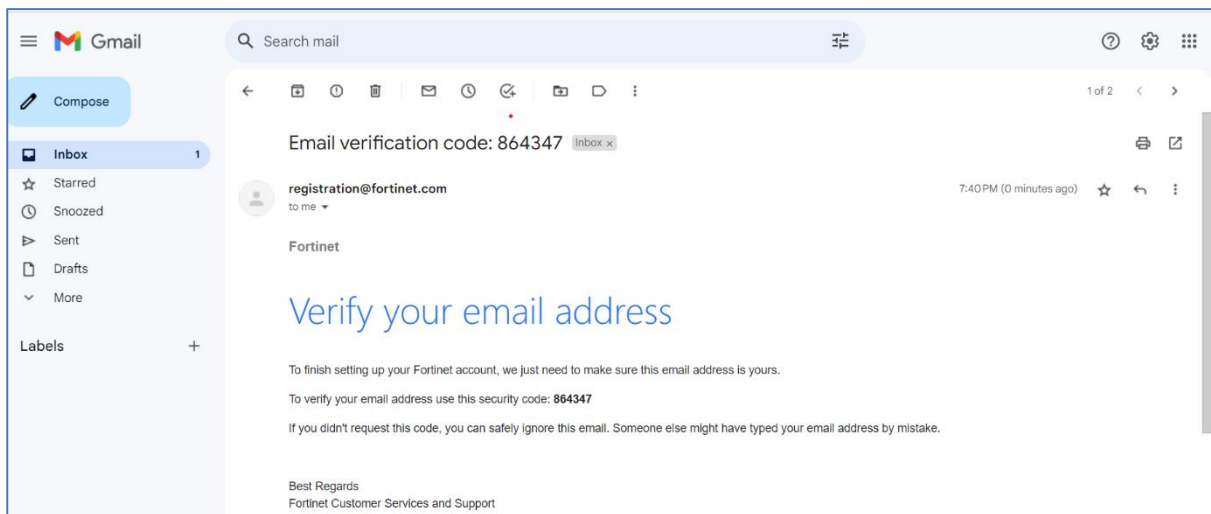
Gmail

Search mail

Compose

Inbox 1
Starred
Snoozed
Sent
Drafts
More

Labels +

1 of 2

Email verification code: 864347 Inbox ×

registration@fortinet.com
to me

7:40 PM (0 minutes ago)

Fortinet

Verify your email address

To finish setting up your Fortinet account, we just need to make sure this email address is yours.

To verify your email address use this security code: **864347**

If you didn't request this code, you can safely ignore this email. Someone else might have typed your email address by mistake.

Best Regards
Fortinet Customer Services and Support